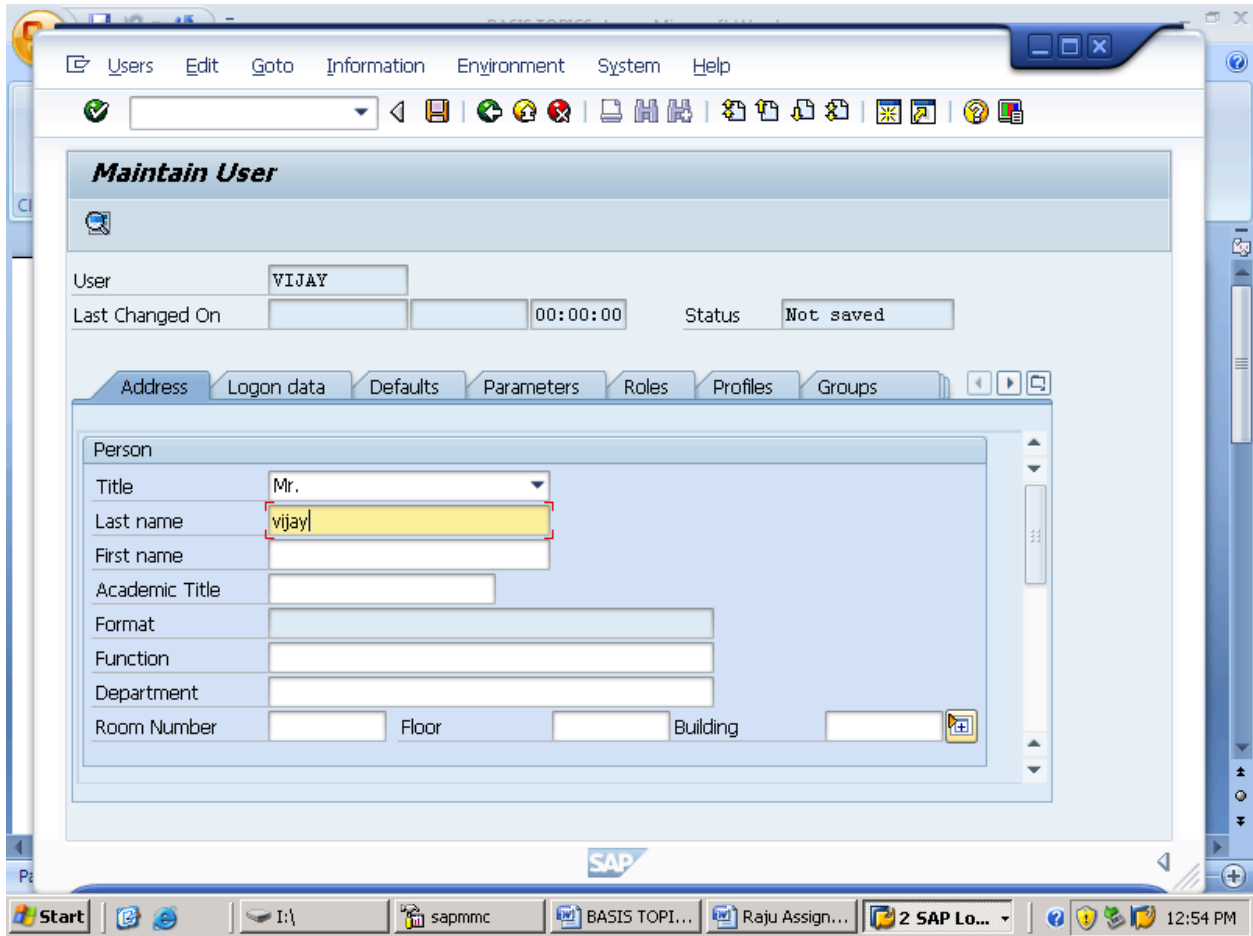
Users Edit Goto Information Environment System Help

Maintain User

User VIJAY
Last Changed On 00:00:00 Status Not saved

Address | Logon data | Defaults | Parameters | Roles | Profiles | Groups

Person
Title Mr.
Last name vijay
First name
Academic Title
Format
Function
Department
Room Number Floor Building

SAP

Start | I:\ | sapmmc | BASIS TOPI... | Raju Assign... | 2 SAP Lo... | 12:54 PM